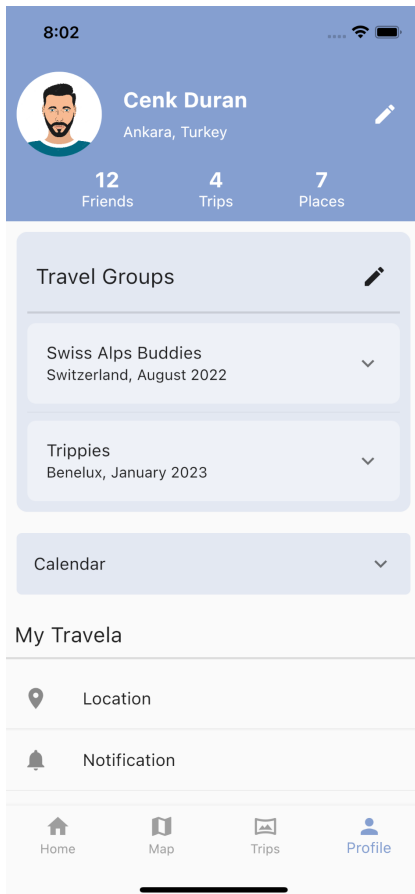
8:02

Cenk Duran
Ankara, Turkey

12
Friends

4
Trips

7
Places

Travel Groups

Swiss Alps Buddies
Switzerland, August 2022

Trippies
Benelux, January 2023

Calendar

My Travela

Location

Notification

Home

Map

Trips

Profile